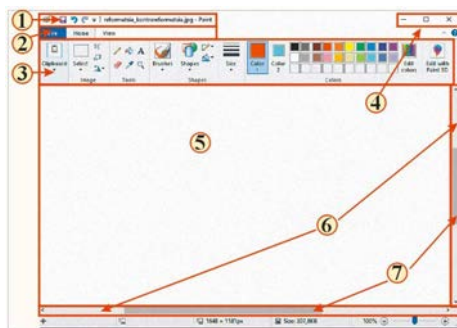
①
②
③
④
⑤
⑥
⑦

| = refcematsia_bcrtnoefornatsia.jpg - Paint

File Home View

Clipboard Select Image Tools Brushes Shapes Shapes Size Color 1 Color 2 Colors Edit colors Edit with Paint 3D

1640 × 1107px Size: 337,8KB 100%